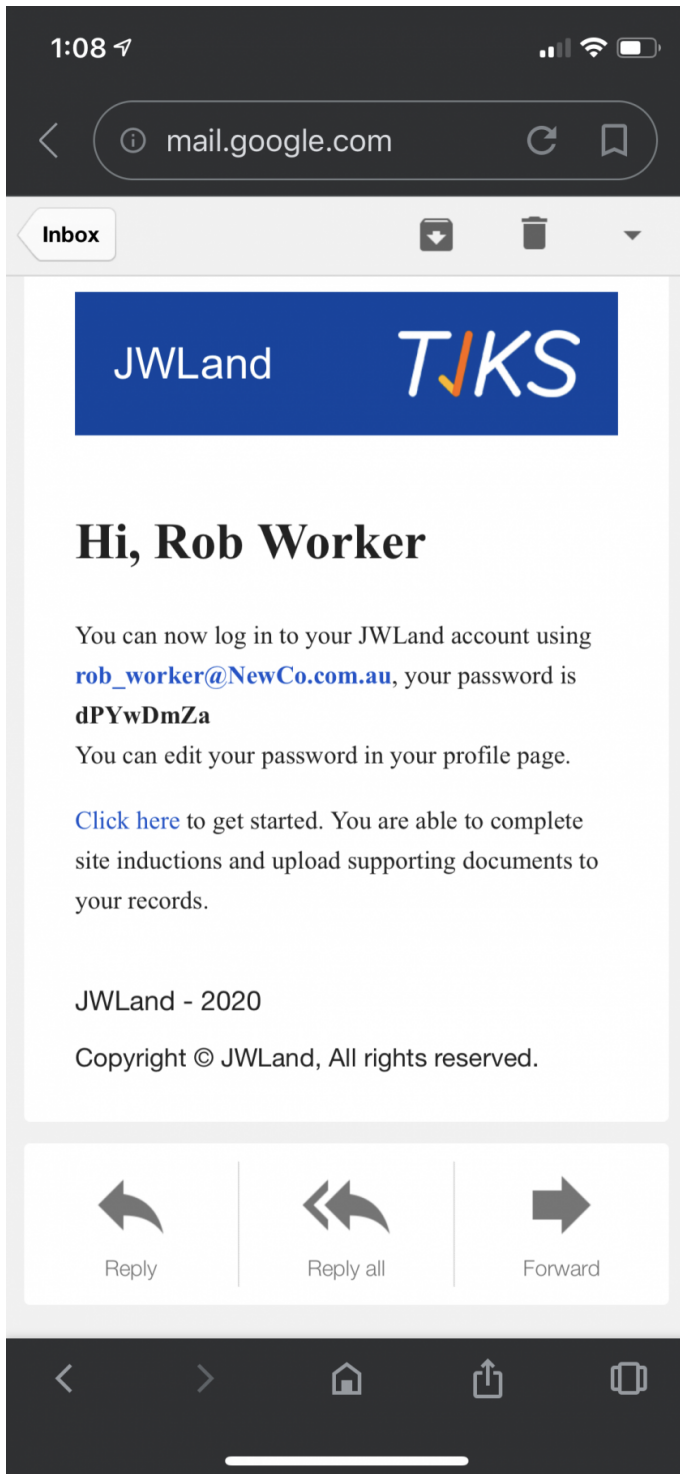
1:08

mail.google.com

Inbox

JWLand

TJKS

Hi, Rob Worker

You can now log in to your JWLand account using rob_worker@NewCo.com.au, your password is **dPYwDmZa**
You can edit your password in your profile page.

Click here to get started. You are able to complete site inductions and upload supporting documents to your records.

JWLand - 2020

Copyright © JWLand, All rights reserved.

Reply

Reply all

Forward